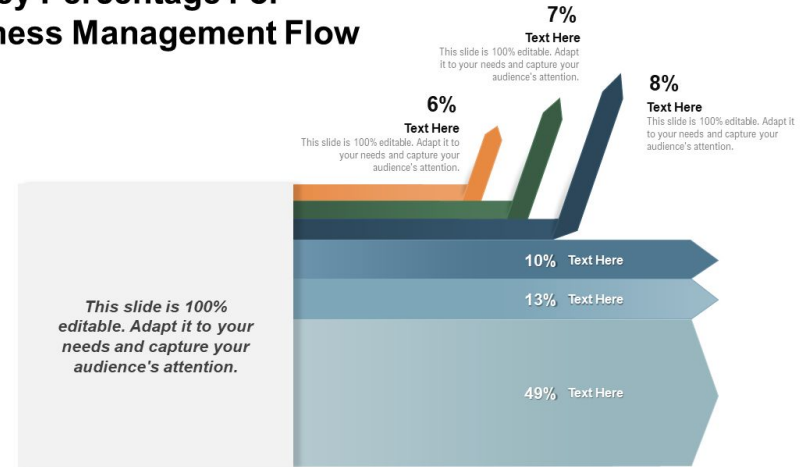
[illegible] Percentage For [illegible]ness Management Flow

7%
Text Here
This slide is 100% editable. Adapt it to your needs and capture your audience's attention.

6%
Text Here
This slide is 100% editable. Adapt it to your needs and capture your audience's attention.

8%
Text Here
This slide is 100% editable. Adapt it to your needs and capture your audience's attention.

This slide is 100% editable. Adapt it to your needs and capture your audience's attention.

10% Text Here

13% Text Here

49% Text Here